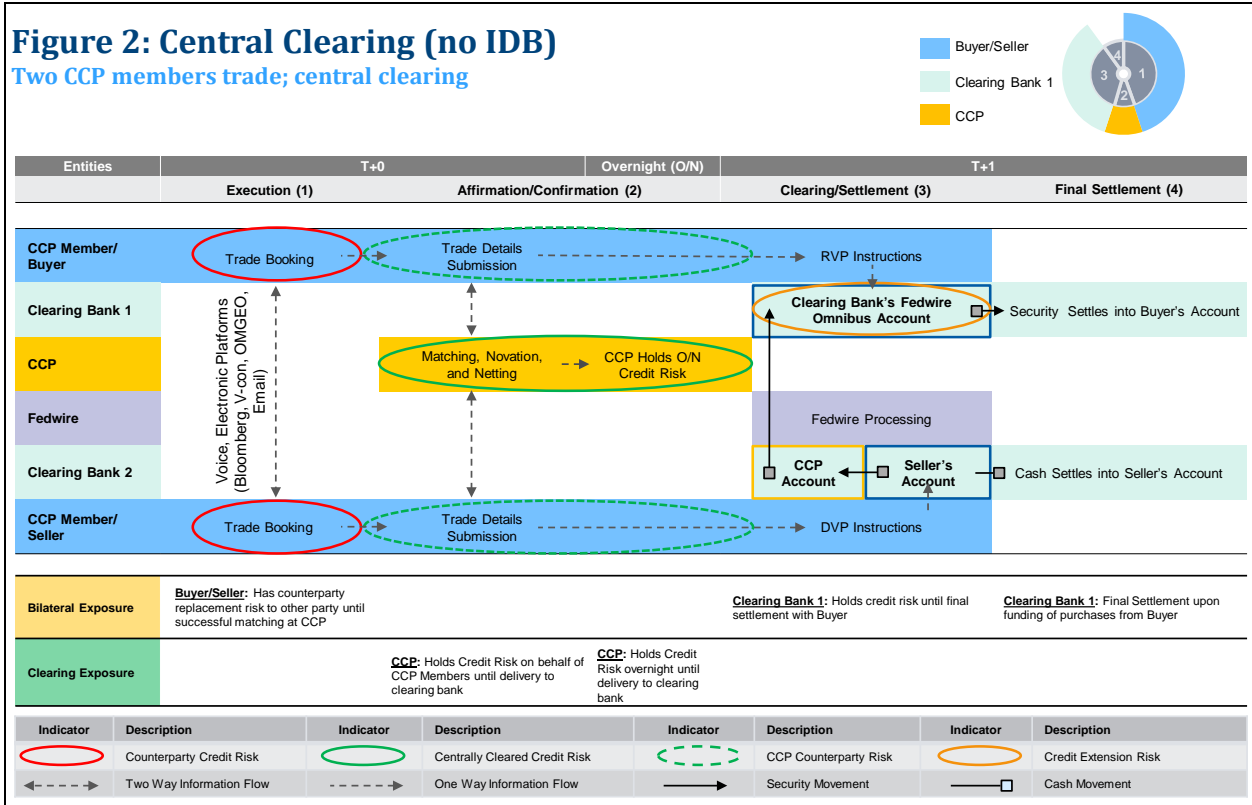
Figure 2: Central Clearing (no IDB)

Two CCP members trade; central clearing

Buyer/Seller

Clearing Bank 1

CCP

4
3
1
2

| Entities | T+0 | | Overnight (O/N) | T+1 | |
|---|---|---|---|---|---|
| | Execution (1) | Affirmation/Confirmation (2) | | Clearing/Settlement (3) | Final Settlement (4) |

CCP Member/ Buyer

Trade Booking

Trade Details Submission

RVP Instructions

Clearing Bank 1

Clearing Bank's Fedwire Omnibus Account

Security Settles into Buyer's Account

CCP

Voice, Electronic Platforms (Bloomberg, V-con, OMGEO, Email)

Matching, Novation, and Netting

CCP Holds O/N Credit Risk

Fedwire

Fedwire Processing

Clearing Bank 2

CCP Account

Seller's Account

Cash Settles into Seller's Account

CCP Member/ Seller

Trade Booking

Trade Details Submission

DVP Instructions

Bilateral Exposure

Buyer/Seller: Has counterparty replacement risk to other party until successful matching at CCP

Clearing Bank 1: Holds credit risk until final settlement with Buyer

Clearing Bank 1: Final Settlement upon funding of purchases from Buyer

Clearing Exposure

CCP: Holds Credit Risk on behalf of CCP Members until delivery to clearing bank

CCP: Holds Credit Risk overnight until delivery to clearing bank

| Indicator | Description | Indicator | Description | Indicator | Description | Indicator | Description |
|---|---|---|---|---|---|---|---|
| | Counterparty Credit Risk | | Centrally Cleared Credit Risk | | CCP Counterparty Risk | | Credit Extension Risk |
| | Two Way Information Flow | | One Way Information Flow | | Security Movement | | Cash Movement |